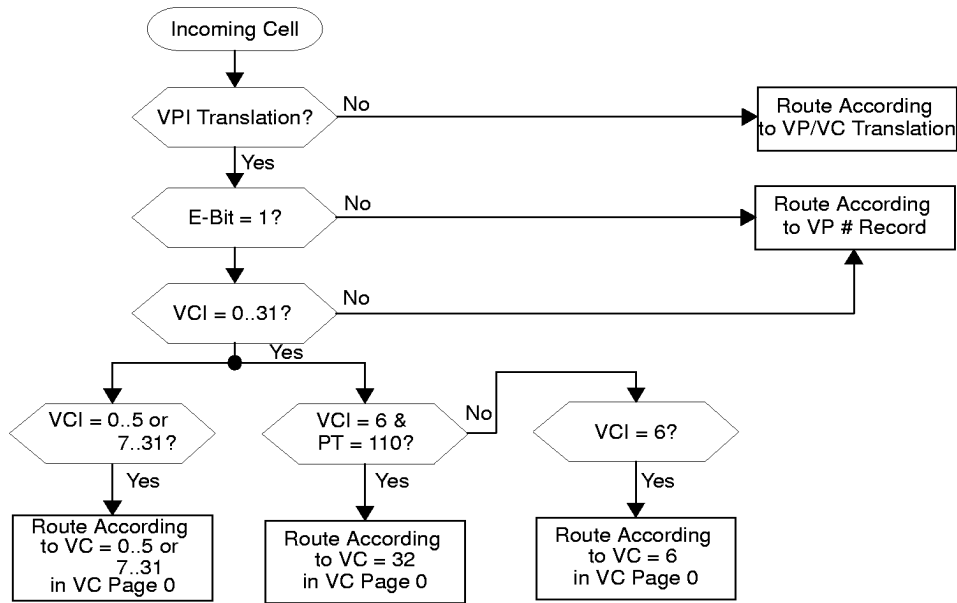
Incoming Cell

VPI Translation?

No

Route According to VP/VC Translation

Yes

E-Bit = 1?

No

Route According to VP # Record

VCI = 0..31?

No

Yes

VCI = 0..5 or 7..31?

Yes

Route According to VC = 0..5 or 7..31 in VC Page 0

VCI = 6 & PT = 110?

No

Yes

Route According to VC = 32 in VC Page 0

VCI = 6?

Yes

Route According to VC = 6 in VC Page 0